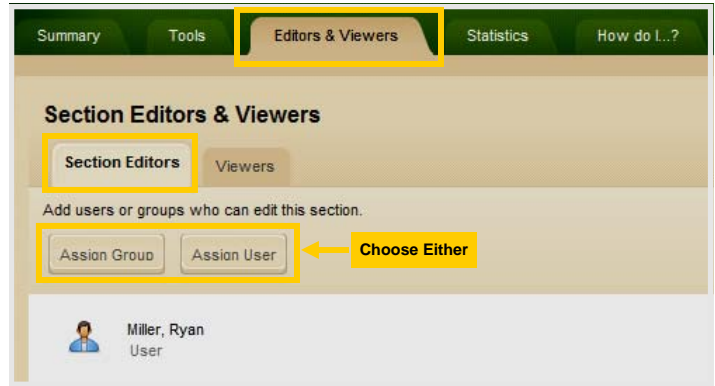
Summary Tools Editors & Viewers Statistics How do I...?

Section Editors & Viewers

Section Editors Viewers

Add users or groups who can edit this section.

Assign Group Assign User

Choose Either

Miller, Ryan
User